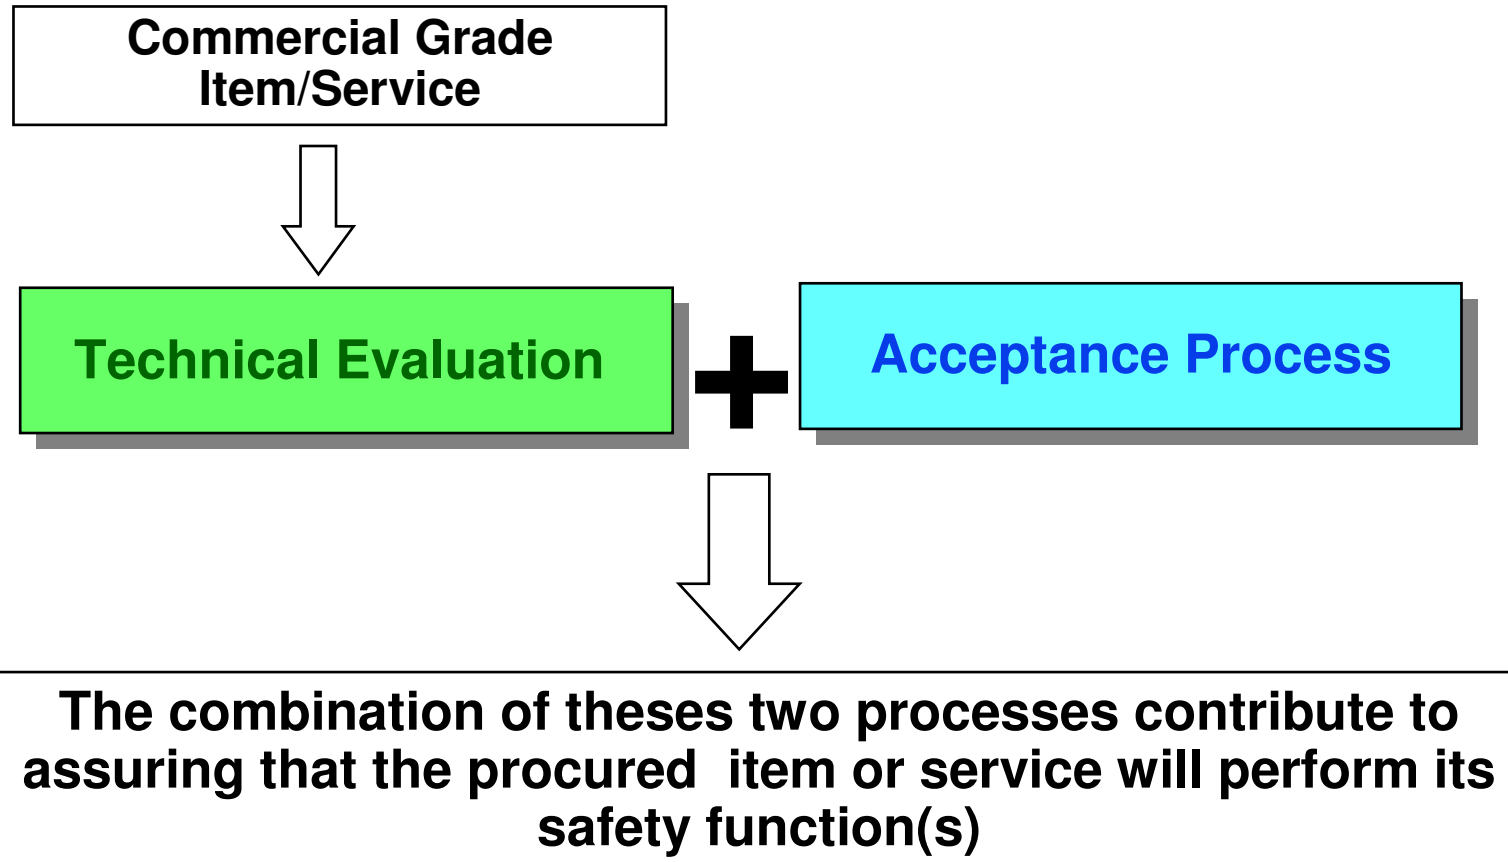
Commercial Grade Item/Service

Technical Evaluation

+

Acceptance Process

The combination of theses two processes contribute to assuring that the procured item or service will perform its safety function(s)